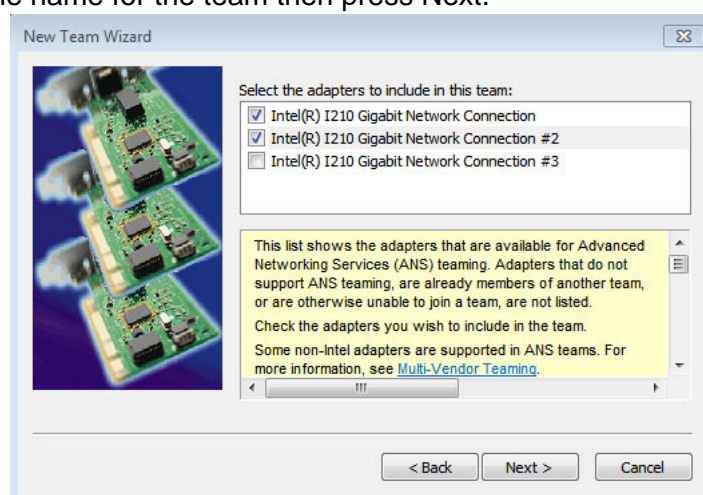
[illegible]e name for the team then press Next.

New Team Wizard

Select the adapters to include in this team:

Intel(R) I210 Gigabit Network Connection
Intel(R) I210 Gigabit Network Connection #2
Intel(R) I210 Gigabit Network Connection #3

This list shows the adapters that are available for Advanced Networking Services (ANS) teaming. Adapters that do not support ANS teaming, are already members of another team, or are otherwise unable to join a team, are not listed.

Check the adapters you wish to include in the team.

Some non-Intel adapters are supported in ANS teams. For more information, see Multi-Vendor Teaming.

< Back
Next >
Cancel